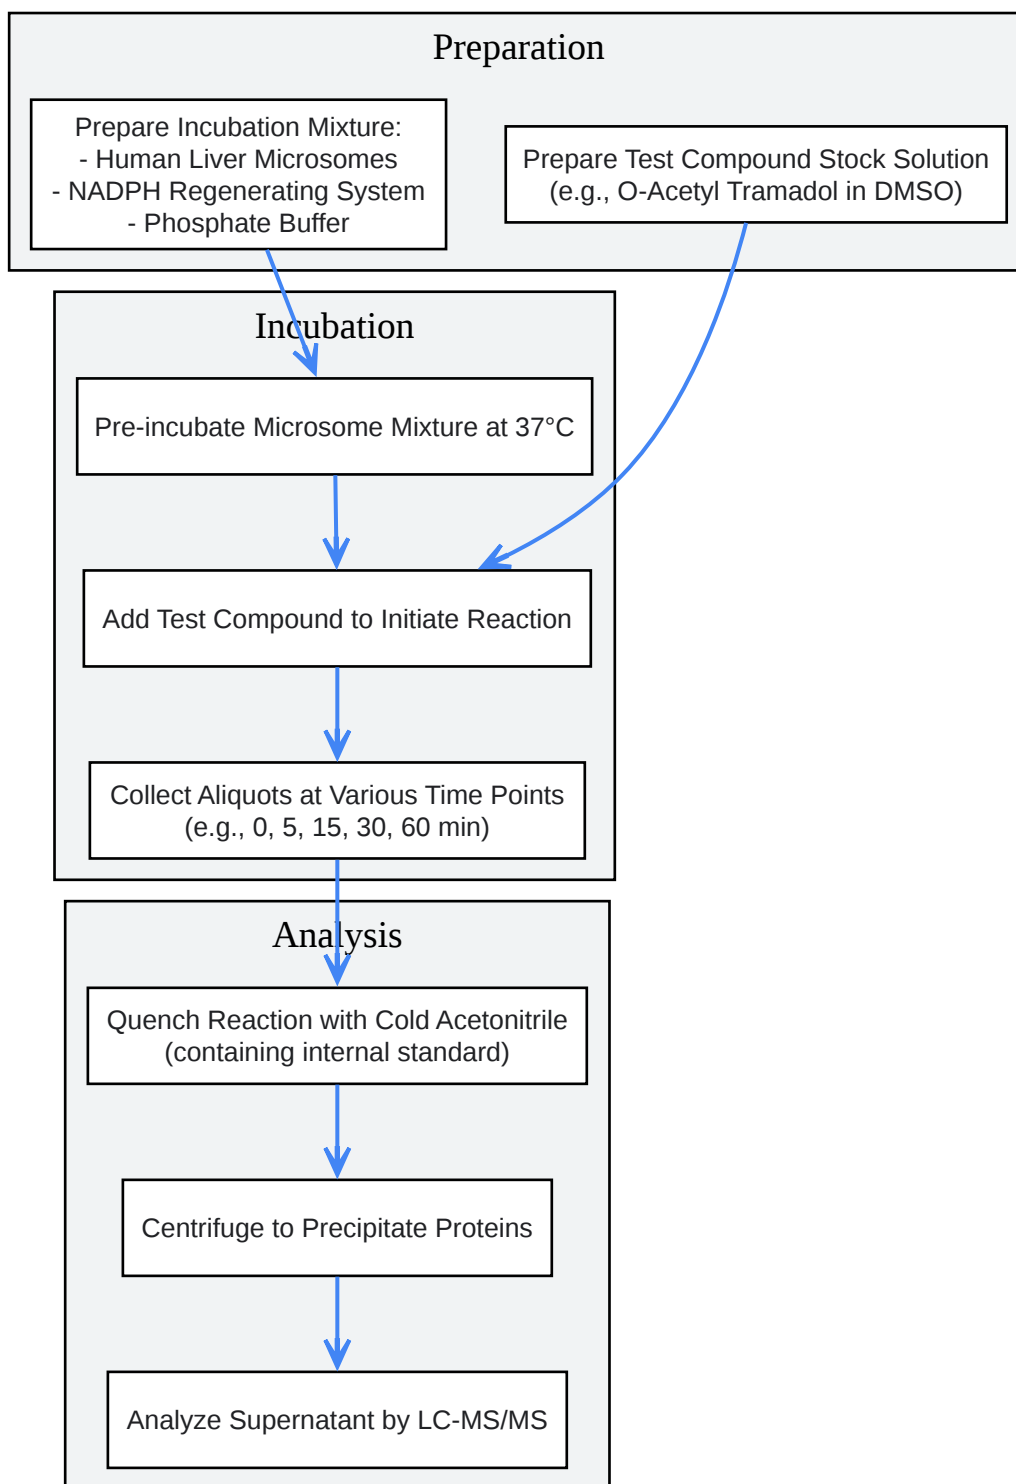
Preparation

Prepare Incubation Mixture:
- Human Liver Microsomes
- NADPH Regenerating System
- Phosphate Buffer

Prepare Test Compound Stock Solution
(e.g., O-Acetyl Tramadol in DMSO)

Incubation

Pre-incubate Microsome Mixture at 37°C

Add Test Compound to Initiate Reaction

Collect Aliquots at Various Time Points
(e.g., 0, 5, 15, 30, 60 min)

Analysis

Quench Reaction with Cold Acetonitrile
(containing internal standard)

Centrifuge to Precipitate Proteins

Analyze Supernatant by LC-MS/MS